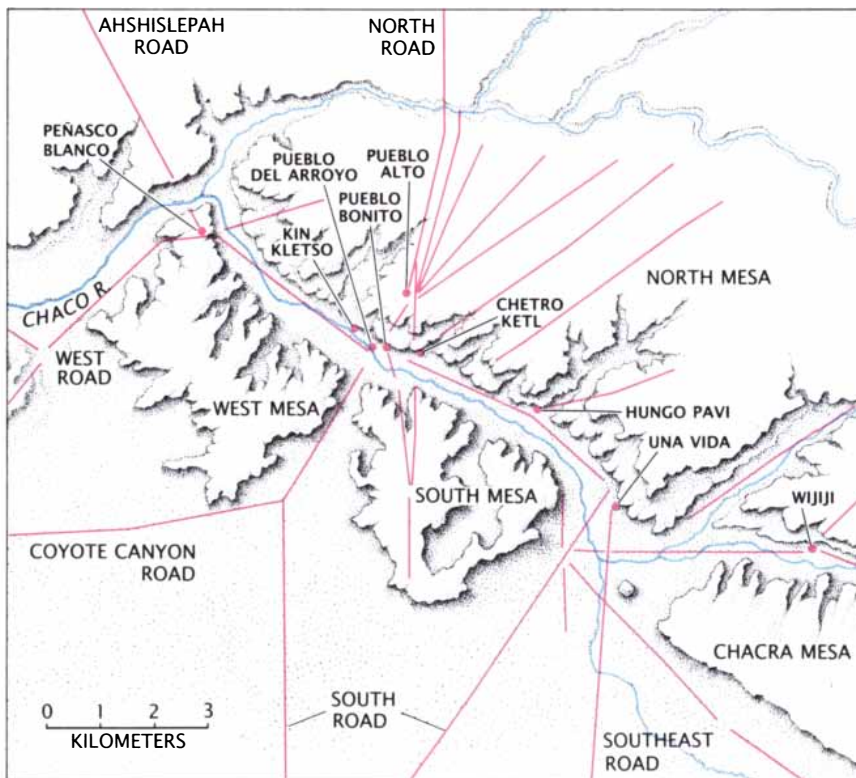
AHSHISLEPAH ROAD

NORTH ROAD

PEÑASCO BLANCO

PUEBLO DEL ARROYO

PUEBLO ALTO

PUEBLO BONITO

KIN KLETSO

NORTH MESA

CHACO R.

CHETRO KETL

WEST ROAD

WEST MESA

HUNGO PAVI

UNA VIDA

SOUTH MESA

WIJIJI

COYOTE CANYON ROAD

CHACRA MESA

0 1 2 3
KILOMETERS

SOUTH ROAD

SOUTHEAST ROAD